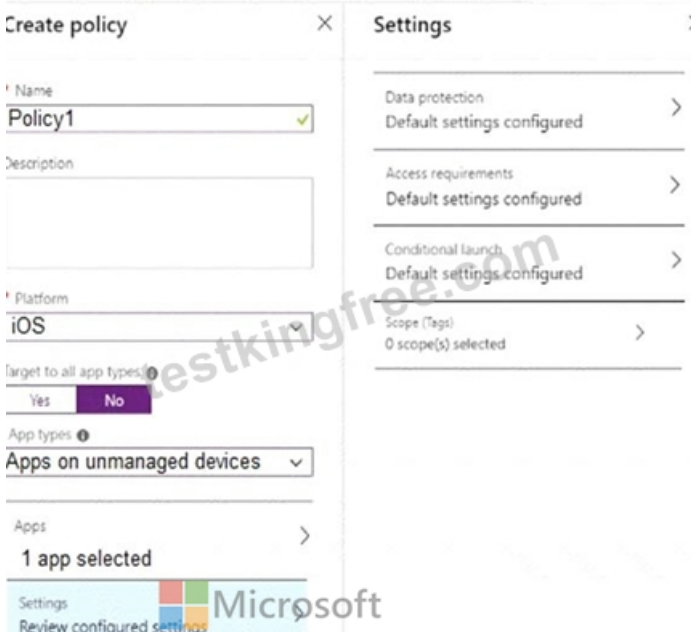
Create policy

* Name
Policy1

Description

* Platform
iOS

Target to all app types
Yes
No

App types
Apps on unmanaged devices

Apps
1 app selected

Settings
Review configured settings

Settings

Data protection
Default settings configured

Access requirements
Default settings configured

Conditional launch
Default settings configured

Scope (Tags)
0 scope(s) selected

testkingfree.com

Microsoft